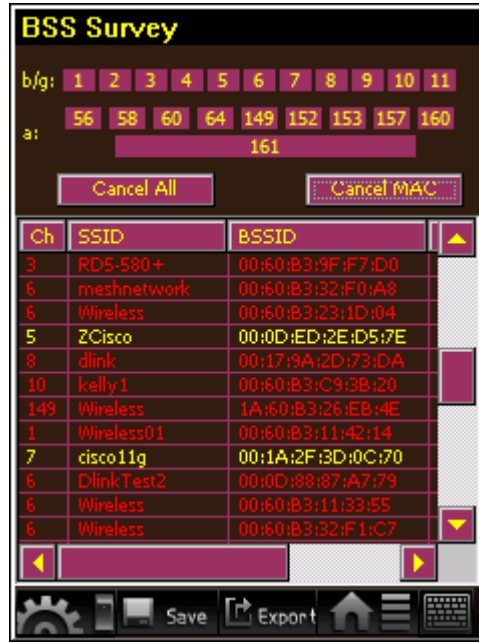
BSS Survey

b/g: 1 2 3 4 5 6 7 8 9 10 11

a: 56 58 60 64 149 152 153 157 160 161

Cancel All

Cancel MAC

| Ch | SSID | BSSID |
|---|---|---|
| 3 | RD5-580+ | 00:60:B3:9F:F7:D0 |
| 6 | meshnetwork | 00:60:B3:32:F0:A8 |
| 6 | Wireless | 00:60:B3:23:1D:04 |
| 5 | ZCisco | 00:0D:ED:2E:D5:7E |
| 8 | dlink | 00:17:9A:2D:73:DA |
| 10 | kelly1 | 00:60:B3:C9:3B:20 |
| 149 | Wireless | 1A:60:B3:26:EB:4E |
| 1 | Wireless01 | 00:60:B3:11:42:14 |
| 7 | cisco11g | 00:1A:2F:3D:0C:70 |
| 6 | DlinkTest2 | 00:0D:88:87:A7:79 |
| 6 | Wireless | 00:60:B3:11:33:55 |
| 6 | Wireless | 00:60:B3:32:F1:C7 |

Save Export